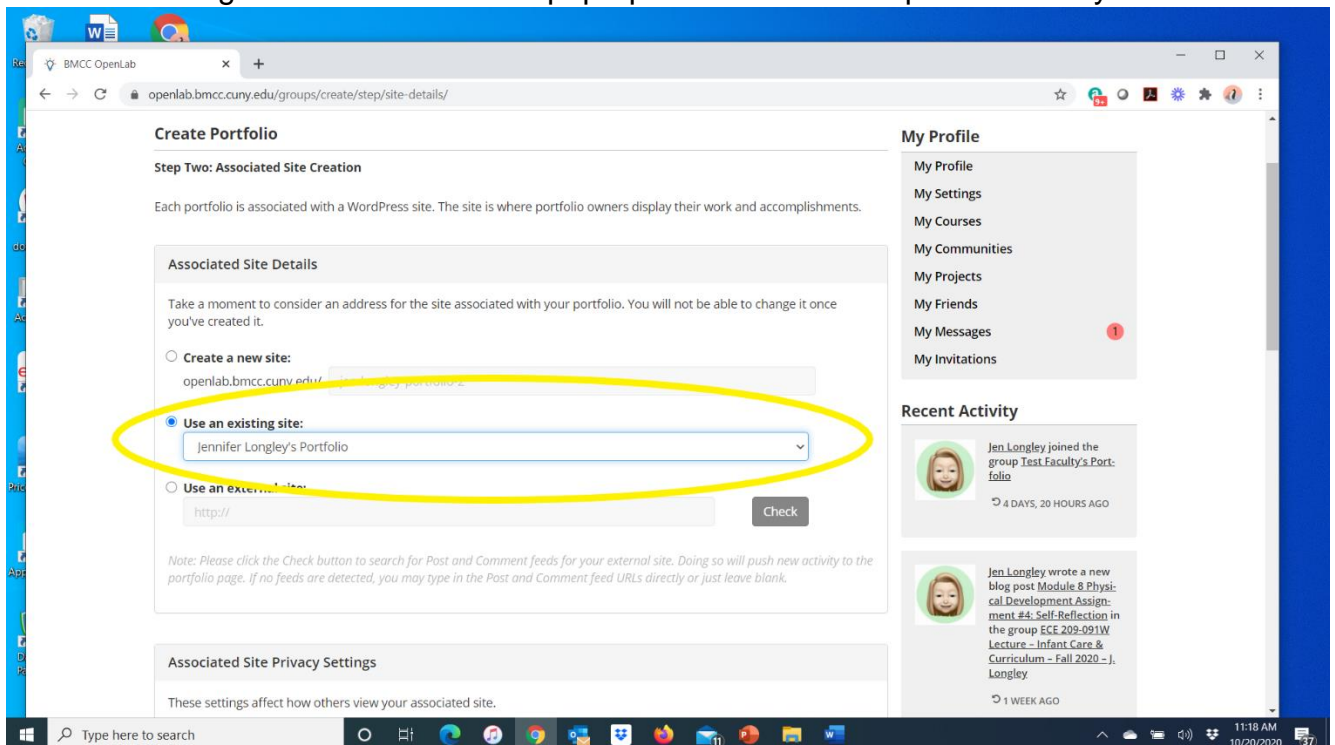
BMCC OpenLab

openlab.bmcc.cuny.edu/groups/create/step/site-details/

Create Portfolio

Step Two: Associated Site Creation

Each portfolio is associated with a WordPress site. The site is where portfolio owners display their work and accomplishments.

Associated Site Details

Take a moment to consider an address for the site associated with your portfolio. You will not be able to change it once you've created it.

Create a new site:

openlab.bmcc.cuny.edu/ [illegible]

Use an existing site:

Jennifer Longley's Portfolio

Use an exter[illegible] site:

http://

Check

Note: Please click the Check button to search for Post and Comment feeds for your external site. Doing so will push new activity to the portfolio page. If no feeds are detected, you may type in the Post and Comment feed URLs directly or just leave blank.

Associated Site Privacy Settings

These settings affect how others view your associated site.

My Profile

My Profile
My Settings
My Courses
My Communities
My Projects
My Friends
My Messages 1
My Invitations

Recent Activity

Jen Longley joined the group Test Faculty's Portfolio

4 DAYS, 20 HOURS AGO

Jen Longley wrote a new blog post Module 8 Physical Development Assignment #4: Self-Reflection in the group ECE 209-091W Lecture – Infant Care & Curriculum – Fall 2020 – J. Longley

1 WEEK AGO

Type here to search

11:18 AM
10/20/2020